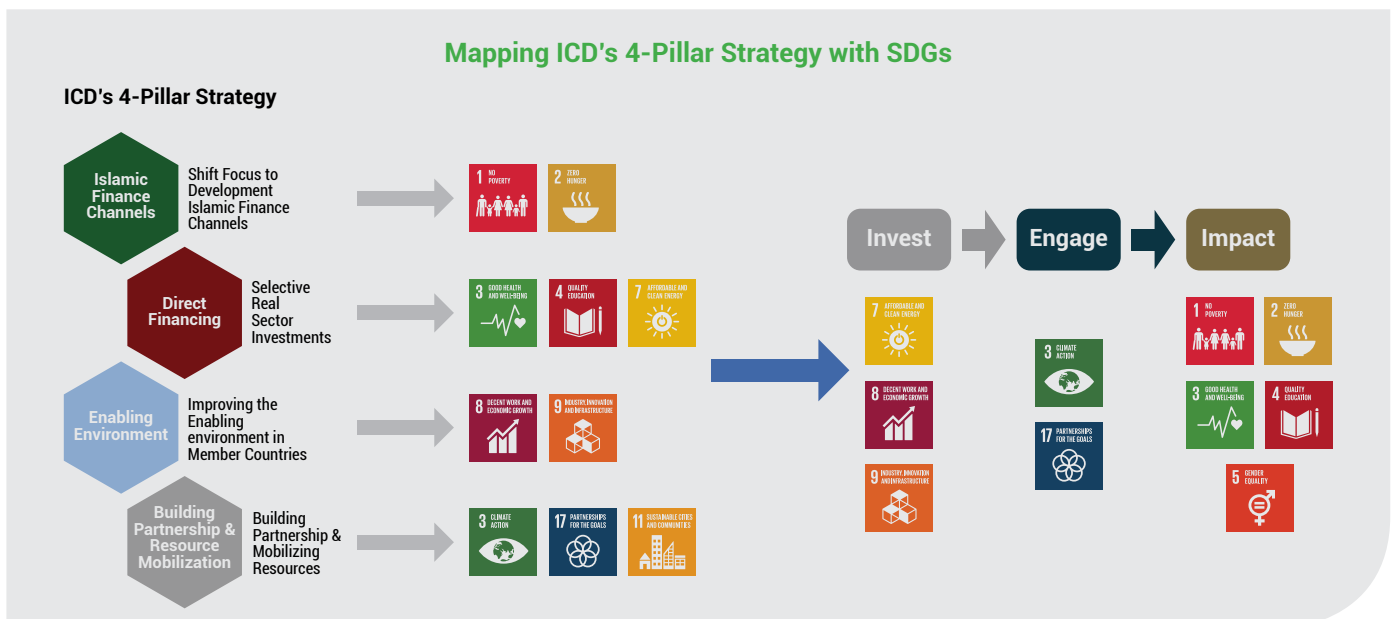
Mapping ICD's 4-Pillar Strategy with SDGs

ICD's 4-Pillar Strategy

Islamic Finance Channels

Shift Focus to Development Islamic Finance Channels

1 NO POVERTY

2 ZERO HUNGER

Direct Financing

Selective Real Sector Investments

3 GOOD HEALTH AND WELL-BEING

4 QUALITY EDUCATION

7 AFFORDABLE AND CLEAN ENERGY

Enabling Environment

Improving the Enabling environment in Member Countries

8 DECENT WORK AND ECONOMIC GROWTH

9 INDUSTRY, INNOVATION AND INFRASTRUCTURE

Building Partnership & Resource Mobilization

Building Partnership & Mobilizing Resources

3 CLIMATE ACTION

17 PARTNERSHIPS FOR THE GOALS

11 SUSTAINABLE CITIES AND COMMUNITIES

Invest

Engage

Impact

7 AFFORDABLE AND CLEAN ENERGY

8 DECENT WORK AND ECONOMIC GROWTH

9 INDUSTRY, INNOVATION AND INFRASTRUCTURE

3 CLIMATE ACTION

17 PARTNERSHIPS FOR THE GOALS

1 NO POVERTY

2 ZERO HUNGER

3 GOOD HEALTH AND WELL-BEING

4 QUALITY EDUCATION

5 GENDER EQUALITY